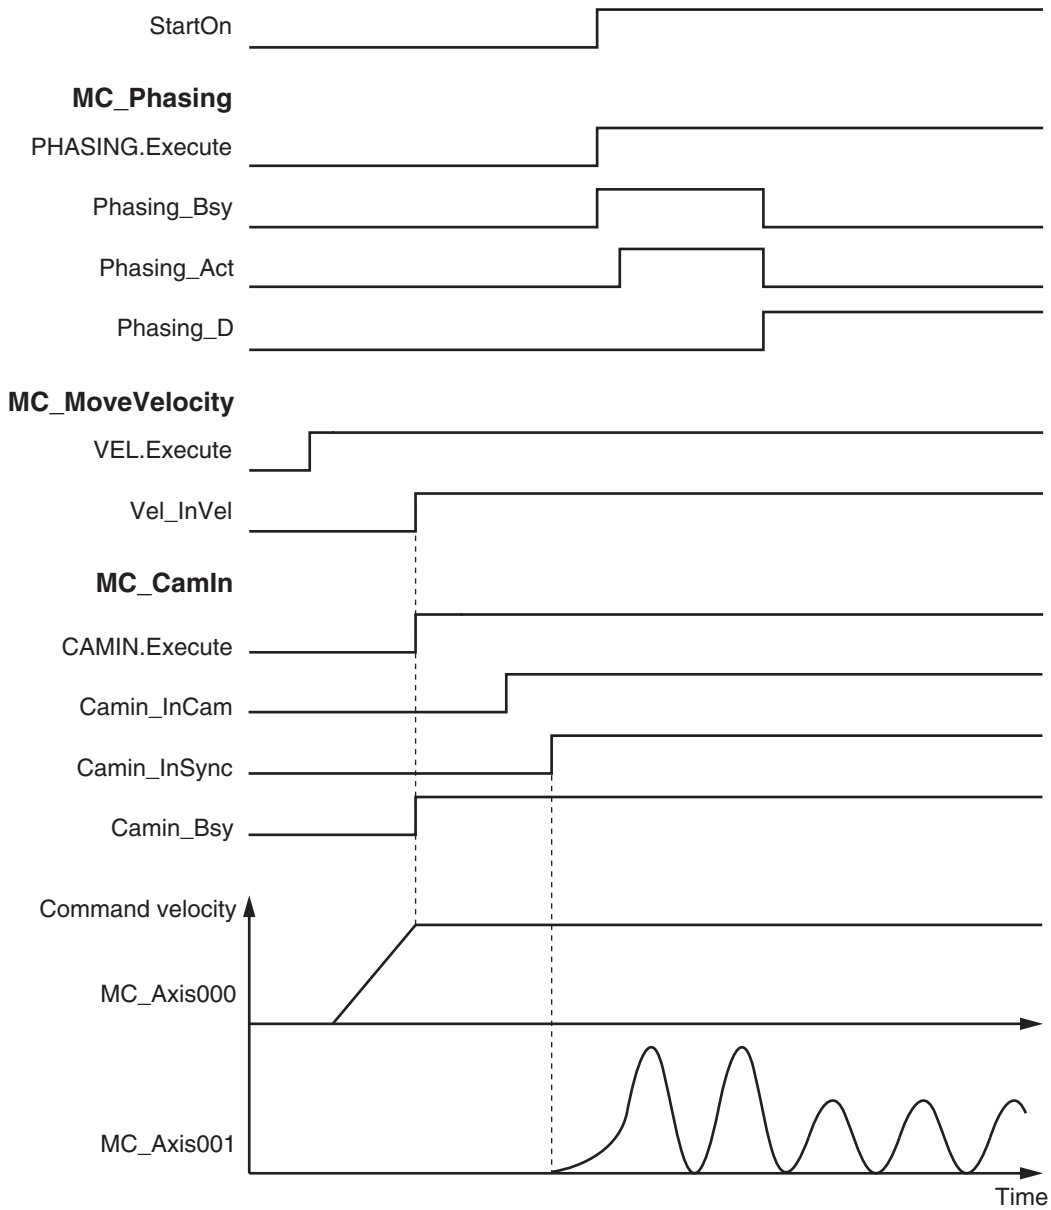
StartOn

MC_Phasing

PHASING.Execute

Phasing_Bsy

Phasing_Act

Phasing_D

MC_MoveVelocity

VEL.Execute

Vel_InVel

MC_CamIn

CAMIN.Execute

Camin_InCam

Camin_InSync

Camin_Bsy

Command velocity

MC_Axis000

MC_Axis001

Time